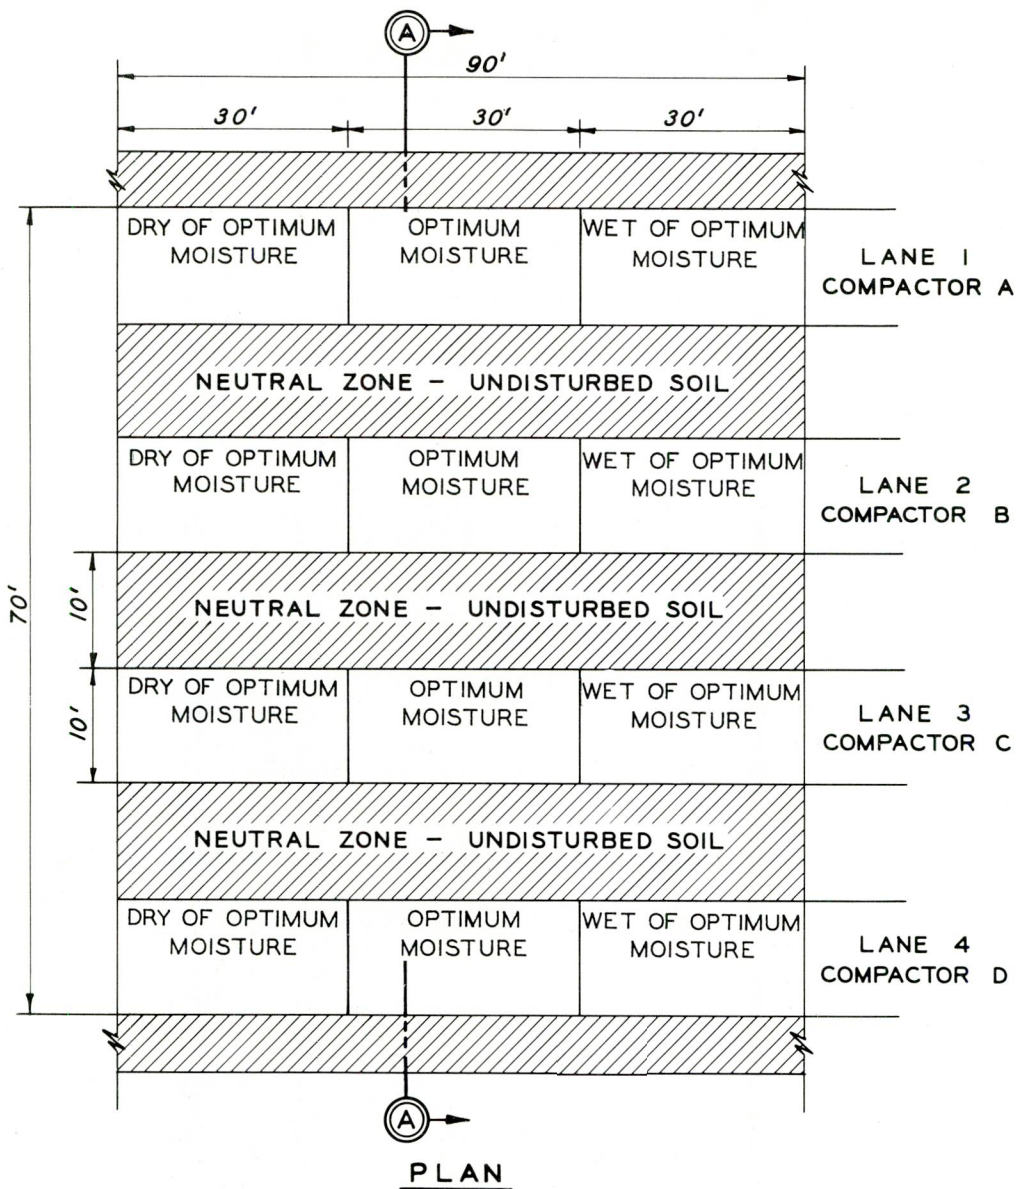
A

90'

30'

30'

30'

DRY OF OPTIMUM MOISTURE

OPTIMUM MOISTURE

WET OF OPTIMUM MOISTURE

LANE 1 COMPACTOR A

NEUTRAL ZONE – UNDISTURBED SOIL

DRY OF OPTIMUM MOISTURE

OPTIMUM MOISTURE

WET OF OPTIMUM MOISTURE

LANE 2 COMPACTOR B

70'

10'

NEUTRAL ZONE – UNDISTURBED SOIL

10'

DRY OF OPTIMUM MOISTURE

OPTIMUM MOISTURE

WET OF OPTIMUM MOISTURE

LANE 3 COMPACTOR C

NEUTRAL ZONE – UNDISTURBED SOIL

DRY OF OPTIMUM MOISTURE

OPTIMUM MOISTURE

WET OF OPTIMUM MOISTURE

LANE 4 COMPACTOR D

A

PLAN